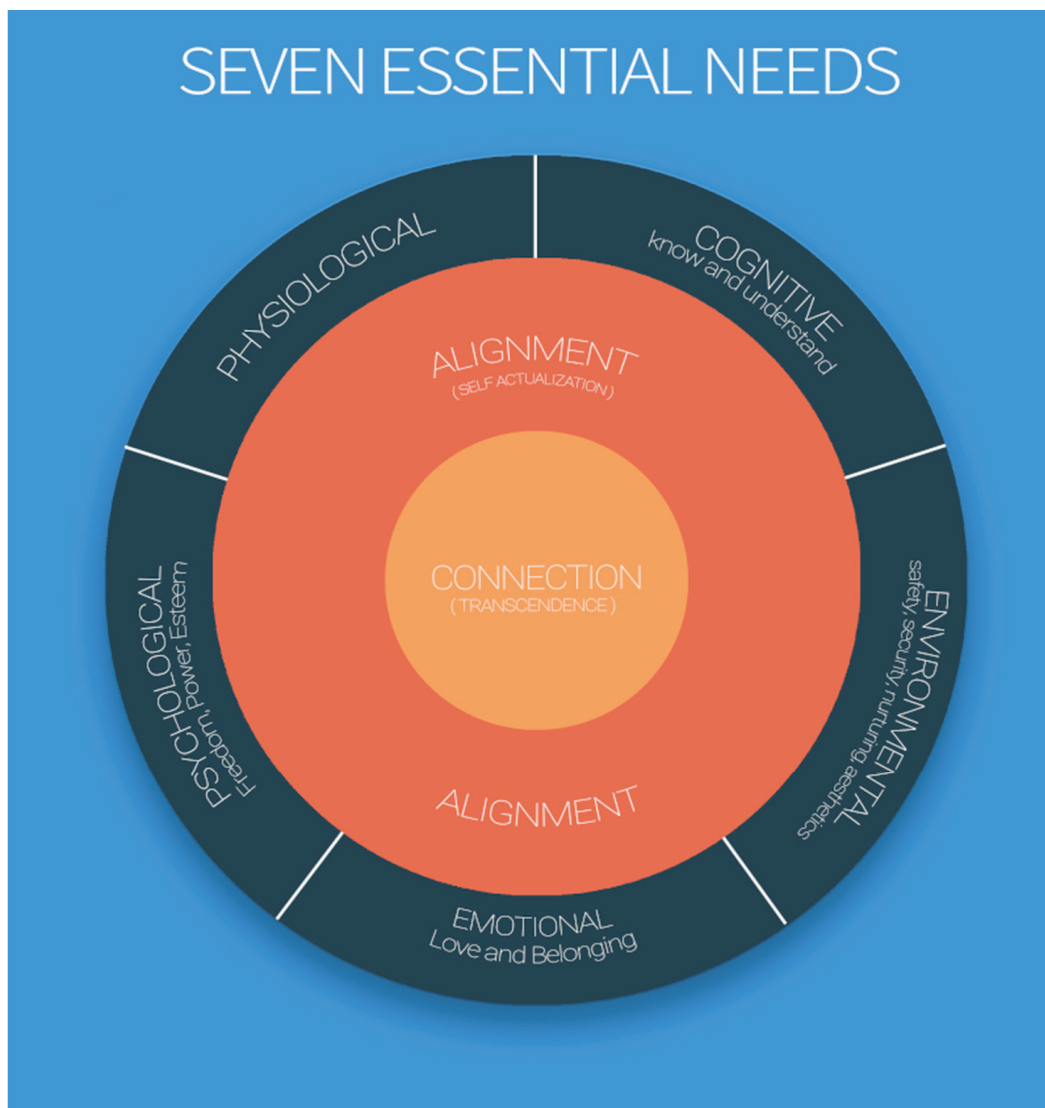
SEVEN ESSENTIAL NEEDS

PHYSIOLOGICAL

COGNITIVE
know and understand

ENVIRONMENTAL
safety, security, nurturing, aesthetics

EMOTIONAL
Love and Belonging

PSYCHOLOGICAL
Freedom, Power, Esteem

ALIGNMENT
( SELF ACTUALIZATION )

CONNECTION
( TRANSCENDENCE )

ALIGNMENT